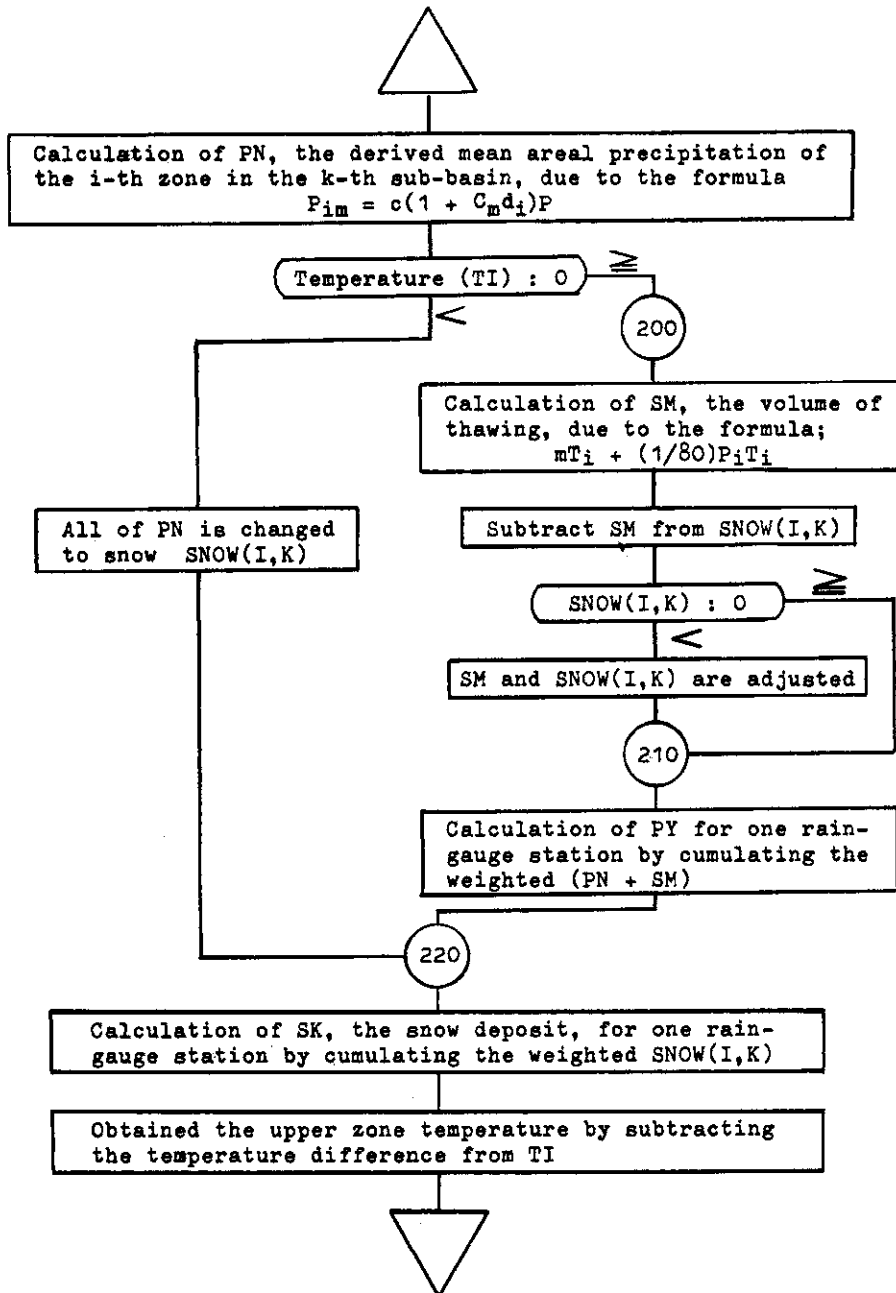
Calculation of PN, the derived mean areal precipitation of the i-th zone in the k-th sub-basin, due to the formula
$P_{im} = c(1 + C_m d_i)P$

Temperature (TI) : 0

$\geqq$

$<$

200

Calculation of SM, the volume of thawing, due to the formula;
$mT_i + (1/80)P_iT_i$

All of PN is changed to snow SNOW(I,K)

Subtract SM from SNOW(I,K)

SNOW(I,K) : 0

$\geqq$

$<$

SM and SNOW(I,K) are adjusted

210

Calculation of PY for one raingauge station by cumulating the weighted (PN + SM)

220

Calculation of SK, the snow deposit, for one raingauge station by cumulating the weighted SNOW(I,K)

Obtained the upper zone temperature by subtracting the temperature difference from TI